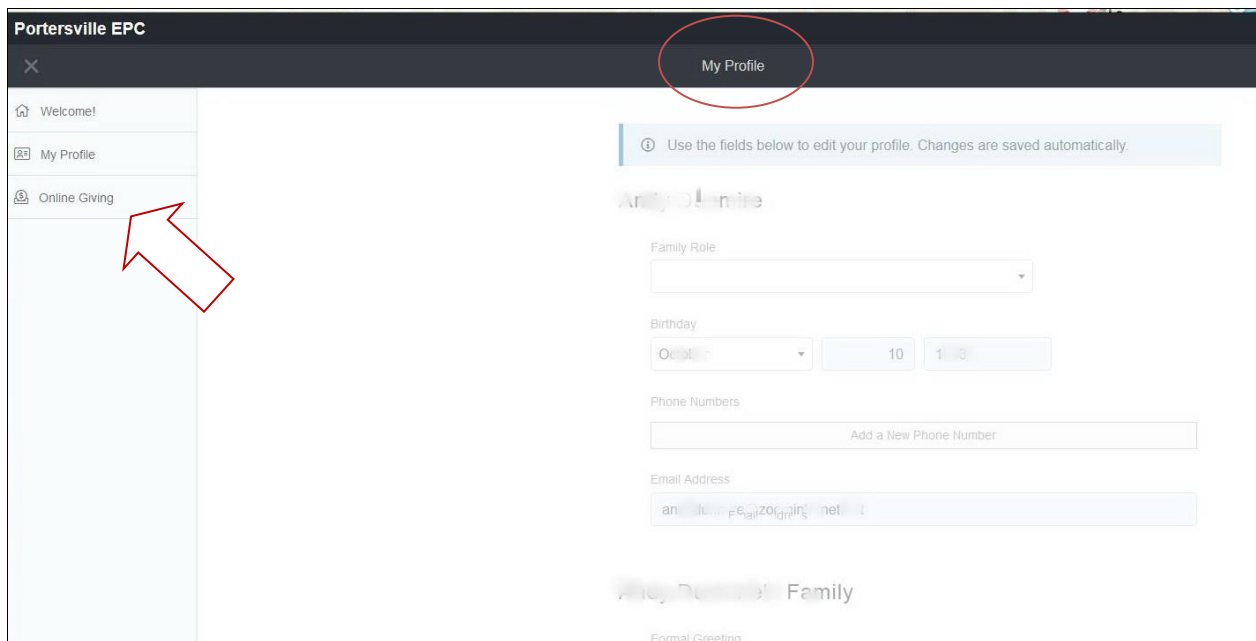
Portersville EPC

My Profile

Welcome!

My Profile

Online Giving

Use the fields below to edit your profile. Changes are saved automatically.

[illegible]

Family Role

Birthday

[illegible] 10 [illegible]

Phone Numbers

Add a New Phone Number

Email Address

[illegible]

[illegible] Family

Formal Greeting